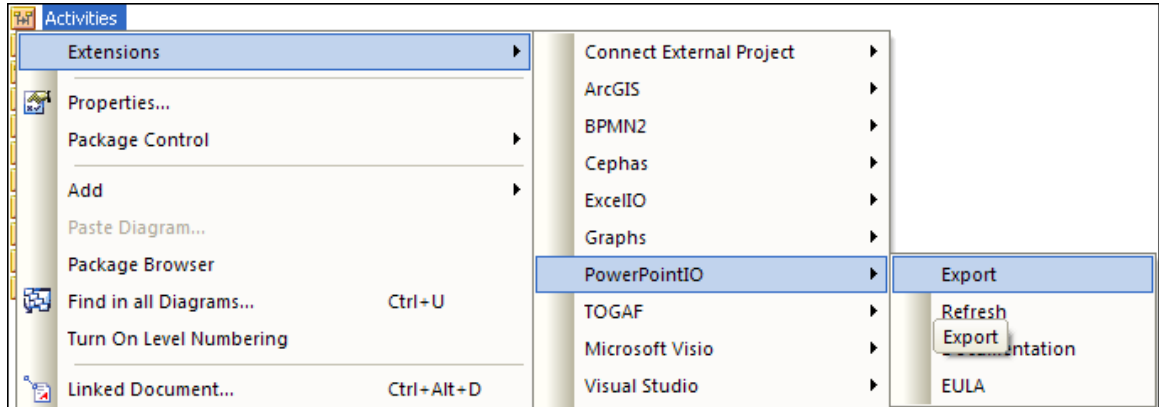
Activities

Extensions
Properties...
Package Control
Add
Paste Diagram...
Package Browser
Find in all Diagrams... Ctrl+U
Turn On Level Numbering
Linked Document... Ctrl+Alt+D

Connect External Project
ArcGIS
BPMN2
Cephas
ExcelIO
Graphs
PowerPointIO
TOGAF
Microsoft Visio
Visual Studio

Export
Refresh
Export
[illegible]entation
EULA